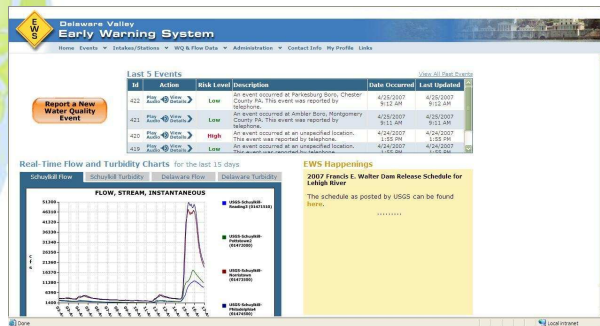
EWS

Delaware Valley
Early Warning System

Home Events ▼ Intakes/Stations ▼ WQ & Flow Data ▼ Administration ▼ Contact Info My Profile Links

Report a New Water Quality Event

Last 5 Events

View All Past Events

| Id | Action | Risk Level | Description | Date Occurred | Last Updated |
|---|---|---|---|---|---|
| 422 | Play Audio View Details | Low | An event occurred at Parkesburg Boro, Chester County PA. This event was reported by telephone. | 4/25/2007 9:12 AM | 4/25/2007 9:12 AM |
| 421 | Play Audio View Details | Low | An event occurred at Ambler Boro, Montgomery County PA. This event was reported by telephone. | 4/25/2007 9:11 AM | 4/25/2007 9:11 AM |
| 420 | Play Audio View Details | High | An event occurred at an unspecified location. This event was reported by telephone. | 4/24/2007 1:55 PM | 4/24/2007 1:55 PM |
| 419 | Play Audio View Details | Low | An event occurred at an unspecified location. This event was reported by telephone. | 4/24/2007 1:55 PM | 4/24/2007 1:55 PM |

Real-Time Flow and Turbidity Charts for the last 15 days

Schuylkill Flow | Schuylkill Turbidity | Delaware Flow | Delaware Turbidity

FLOW, STREAM, INSTANTANEOUS

51300
48310
41330
36330
31340
26350
21360
16370
11380
6390
1400

CFS

USGS-Schuylkill-Reading3 (01471510)

USGS-Schuylkill-Pottstown2 (01472000)

USGS-Schuylkill-Norristown (01473500)

USGS-Schuylkill-Philadelphia4 (01474500)

EWS Happenings

2007 Francis E. Walter Dam Release Schedule for Lehigh River

The schedule as posted by USGS can be found here.

........

Done

Local intranet